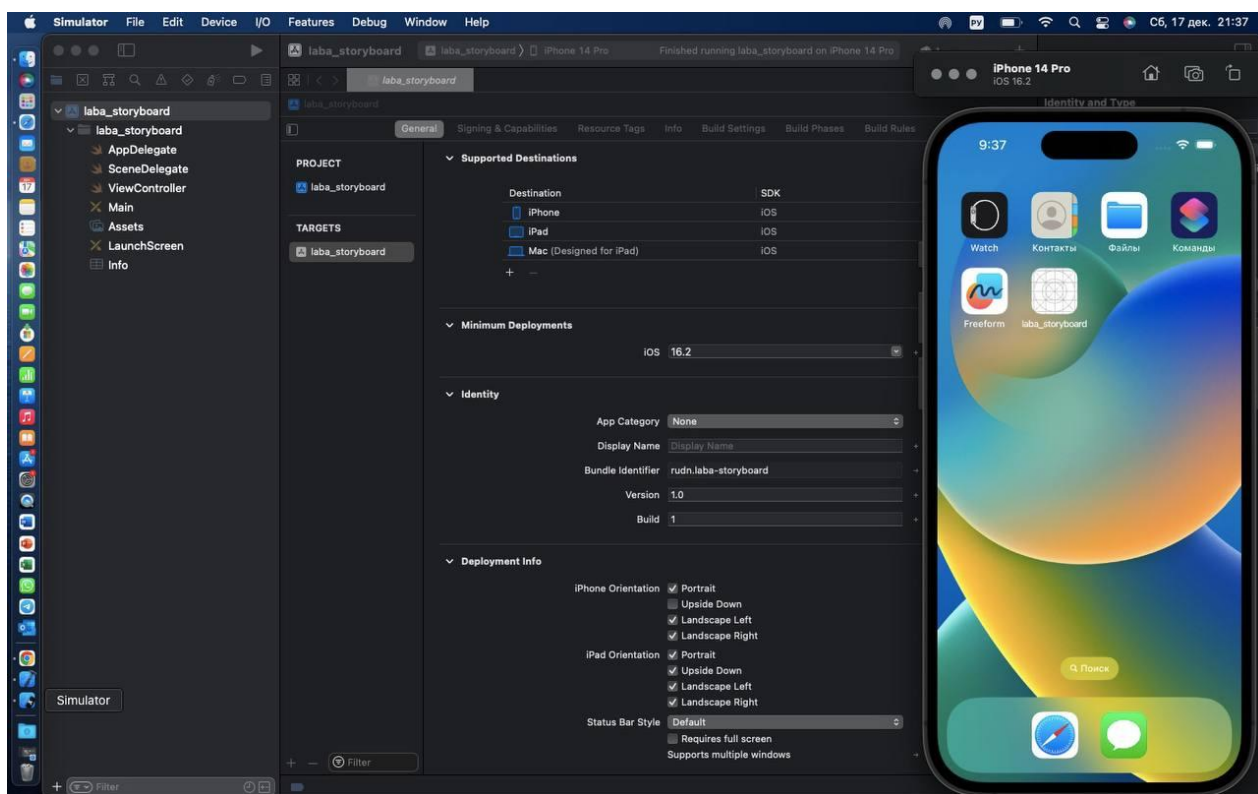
Simulator File Edit Device I/O Features Debug Window Help
Сб, 17 дек. 21:37

laba_storyboard
laba_storyboard 〉 iPhone 14 Pro
Finished running laba_storyboard on iPhone 14 Pro

iPhone 14 Pro
iOS 16.2

laba_storyboard
laba_storyboard
AppDelegate
SceneDelegate
ViewController
Main
Assets
LaunchScreen
Info

laba_storyboard
laba_storyboard

General Signing & Capabilities Resource Tags Info Build Settings Build Phases Build Rules

PROJECT
laba_storyboard
TARGETS
laba_storyboard

Supported Destinations

| Destination | SDK |
|---|---|
| iPhone | iOS |
| iPad | iOS |
| Mac (Designed for iPad) | iOS |

Minimum Deployments
iOS 16.2

Identity
App Category None
Display Name Display Name
Bundle Identifier rudn.laba-storyboard
Version 1.0
Build 1

Deployment Info
iPhone Orientation Portrait
Upside Down
Landscape Left
Landscape Right
iPad Orientation Portrait
Upside Down
Landscape Left
Landscape Right
Status Bar Style Default
Requires full screen
Supports multiple windows

Identity and Type

9:37
Watch Контакты Файлы Команды
Freeform laba_storyboard
Поиск

Simulator
Filter
Filter